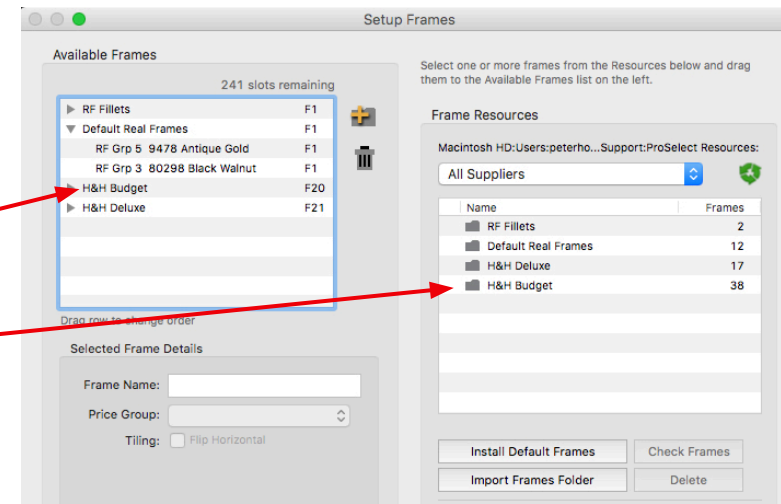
Setup Frames

Available Frames

241 slots remaining

| | |
|---|---|
| RF Fillets | F1 |
| Default Real Frames | F1 |
| RF Grp 5 9478 Antique Gold | F1 |
| RF Grp 3 80298 Black Walnut | F1 |
| H&H Budget | F20 |
| H&H Deluxe | F21 |

Drag row to change order

Selected Frame Details

Frame Name:

Price Group:

Tiling: Flip Horizontal

Select one or more frames from the Resources below and drag them to the Available Frames list on the left.

Frame Resources

Macintosh HD:Users:peterho...Support:ProSelect Resources:

All Suppliers

| Name | Frames |
|---|---|
| RF Fillets | 2 |
| Default Real Frames | 12 |
| H&H Deluxe | 17 |
| H&H Budget | 38 |

Install Default Frames

Check Frames

Import Frames Folder

Delete